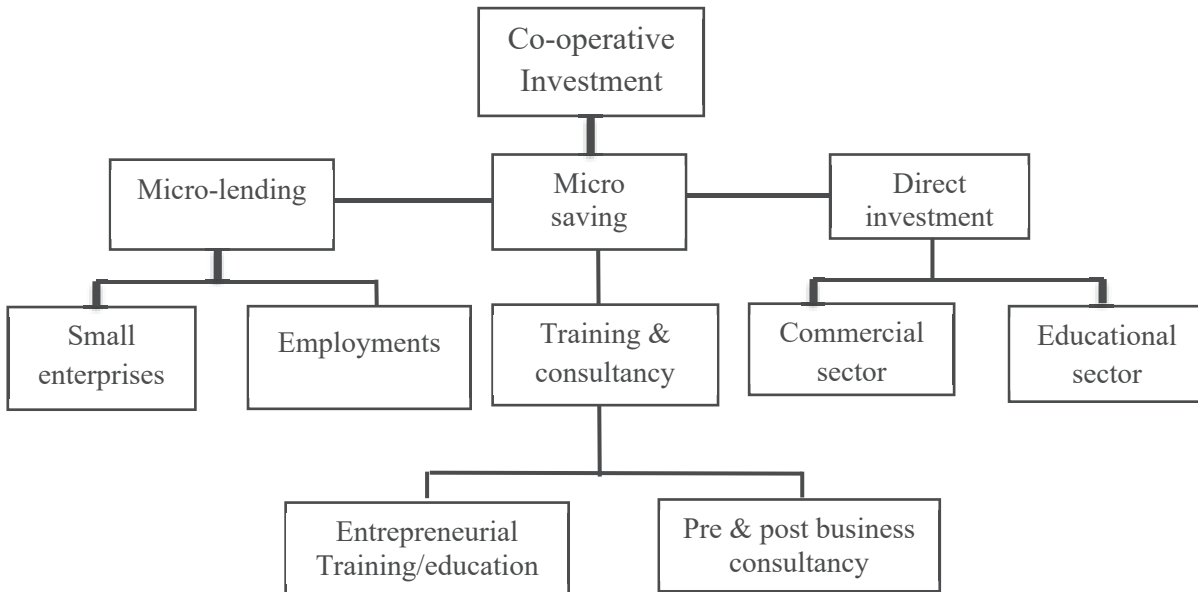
Co-operative Investment

Micro-lending

Micro saving

Direct investment

Small enterprises

Employments

Training & consultancy

Commercial sector

Educational sector

Entrepreneurial Training/education

Pre & post business consultancy